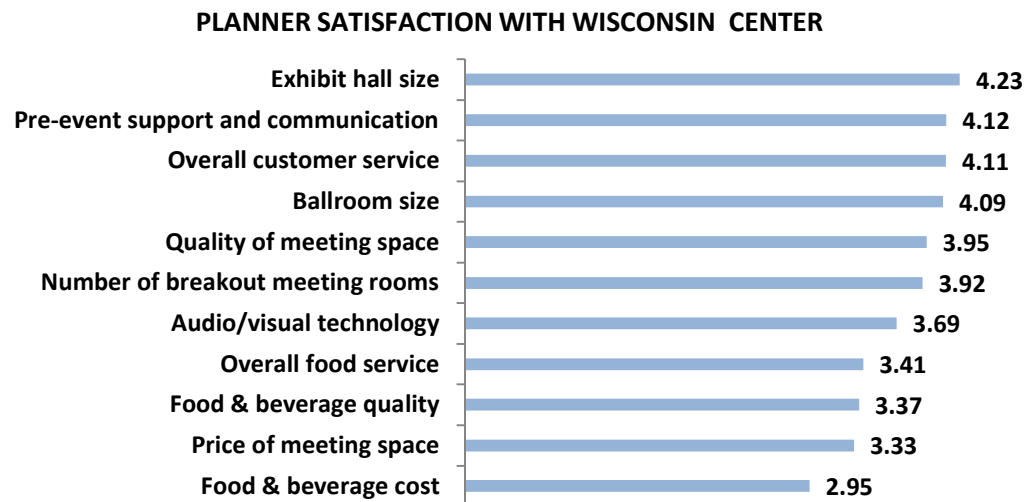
PLANNER SATISFACTION WITH WISCONSIN CENTER

| | |
|---|---|
| Exhibit hall size | 4.23 |
| Pre-event support and communication | 4.12 |
| Overall customer service | 4.11 |
| Ballroom size | 4.09 |
| Quality of meeting space | 3.95 |
| Number of breakout meeting rooms | 3.92 |
| Audio/visual technology | 3.69 |
| Overall food service | 3.41 |
| Food & beverage quality | 3.37 |
| Price of meeting space | 3.33 |
| Food & beverage cost | 2.95 |